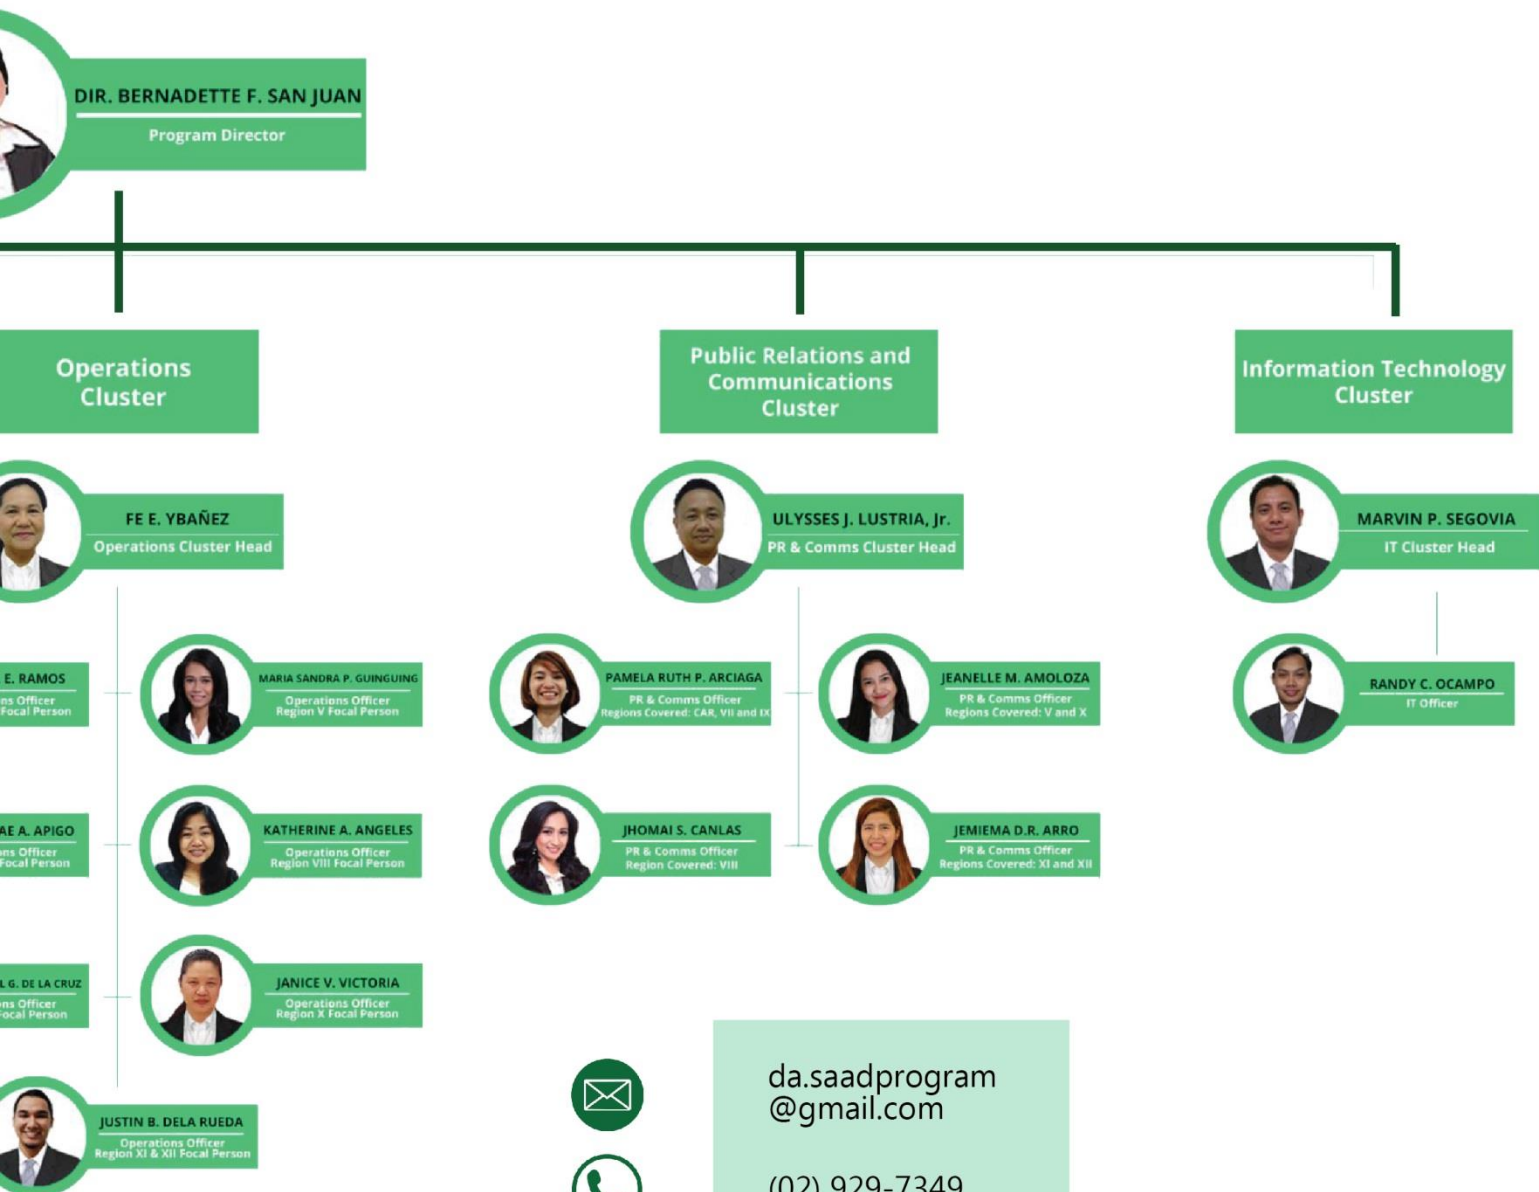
DIR. BERNADETTE F. SAN JUAN
Program Director

Operations Cluster

FE E. YBAÑEZ
Operations Cluster Head

E. RAMOS
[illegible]ns Officer
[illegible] Focal Person

MARIA SANDRA P. GUINGUING
Operations Officer
Region V Focal Person

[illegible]AE A. APIGO
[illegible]ns Officer
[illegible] Focal Person

KATHERINE A. ANGELES
Operations Officer
Region VIII Focal Person

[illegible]L G. DE LA CRUZ
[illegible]ns Officer
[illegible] Focal Person

JANICE V. VICTORIA
Operations Officer
Region X Focal Person

JUSTIN B. DELA RUEDA
Operations Officer
Region XI & XII Focal Person

Public Relations and Communications Cluster

ULYSSES J. LUSTRIA, Jr.
PR & Comms Cluster Head

PAMELA RUTH P. ARCIAGA
PR & Comms Officer
Regions Covered: CAR, VII and IX

JEANELLE M. AMOLOZA
PR & Comms Officer
Regions Covered: V and X

JHOMAI S. CANLAS
PR & Comms Officer
Region Covered: VIII

JEMIEMA D.R. ARRO
PR & Comms Officer
Regions Covered: XI and XII

Information Technology Cluster

MARVIN P. SEGOVIA
IT Cluster Head

RANDY C. OCAMPO
IT Officer

da.saadprogram
@gmail.com

(02) 929-7349